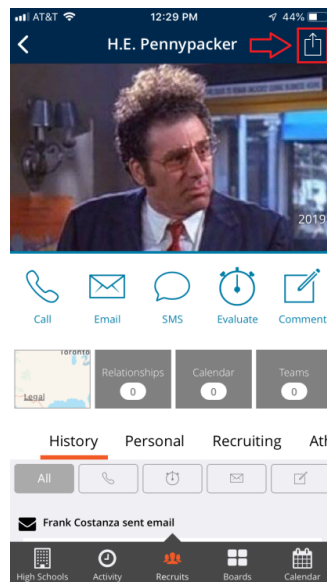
AT&T 12:29 PM 44%

H.E. Pennypacker

2019

Call Email SMS Evaluate Comment

Toronto
Legal

Relationships
0

Calendar
0

Teams
0

History Personal Recruiting Ath

All

Frank Costanza sent email

High Schools Activity Recruits Boards Calendar